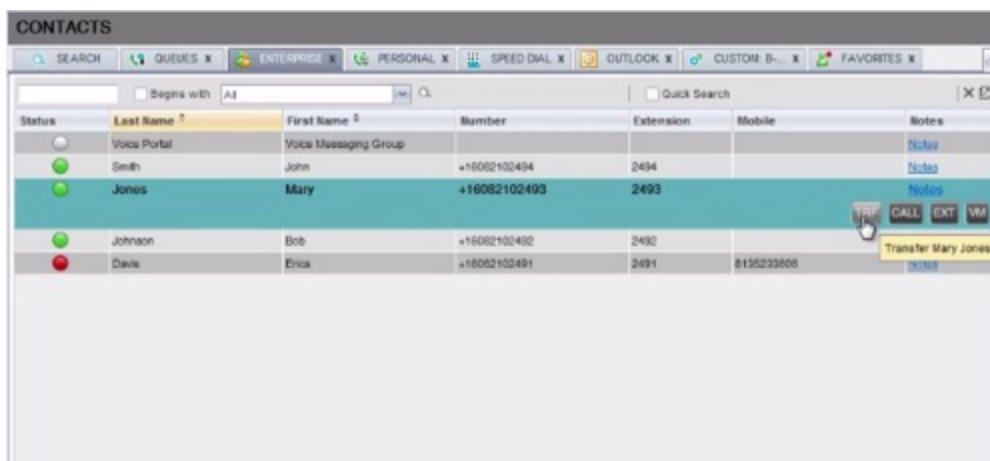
CONTACTS

SEARCH | QUEUES x | ENTERPRISE x | PERSONAL x | SPEED DIAL x | OUTLOOK x | CUSTOM: B-... x | FAVORITES x

Begins with All

Quick Search

| Status | Last Name | First Name | Number | Extension | Mobile | Notes |
|---|---|---|---|---|---|---|
| | Voice Portal | Voice Messaging Group | | | | Notes |
| | Smith | John | +16082102494 | 2494 | | Notes |
| | Jones | Mary | +16082102493 | 2493 | | Notes |
| | Johnson | Bob | +16082102492 | 2492 | | |
| | Davis | Erica | +16082102491 | 2491 | 8135233606 | Notes |

TR CALL EXT VM

Transfer Mary Jones